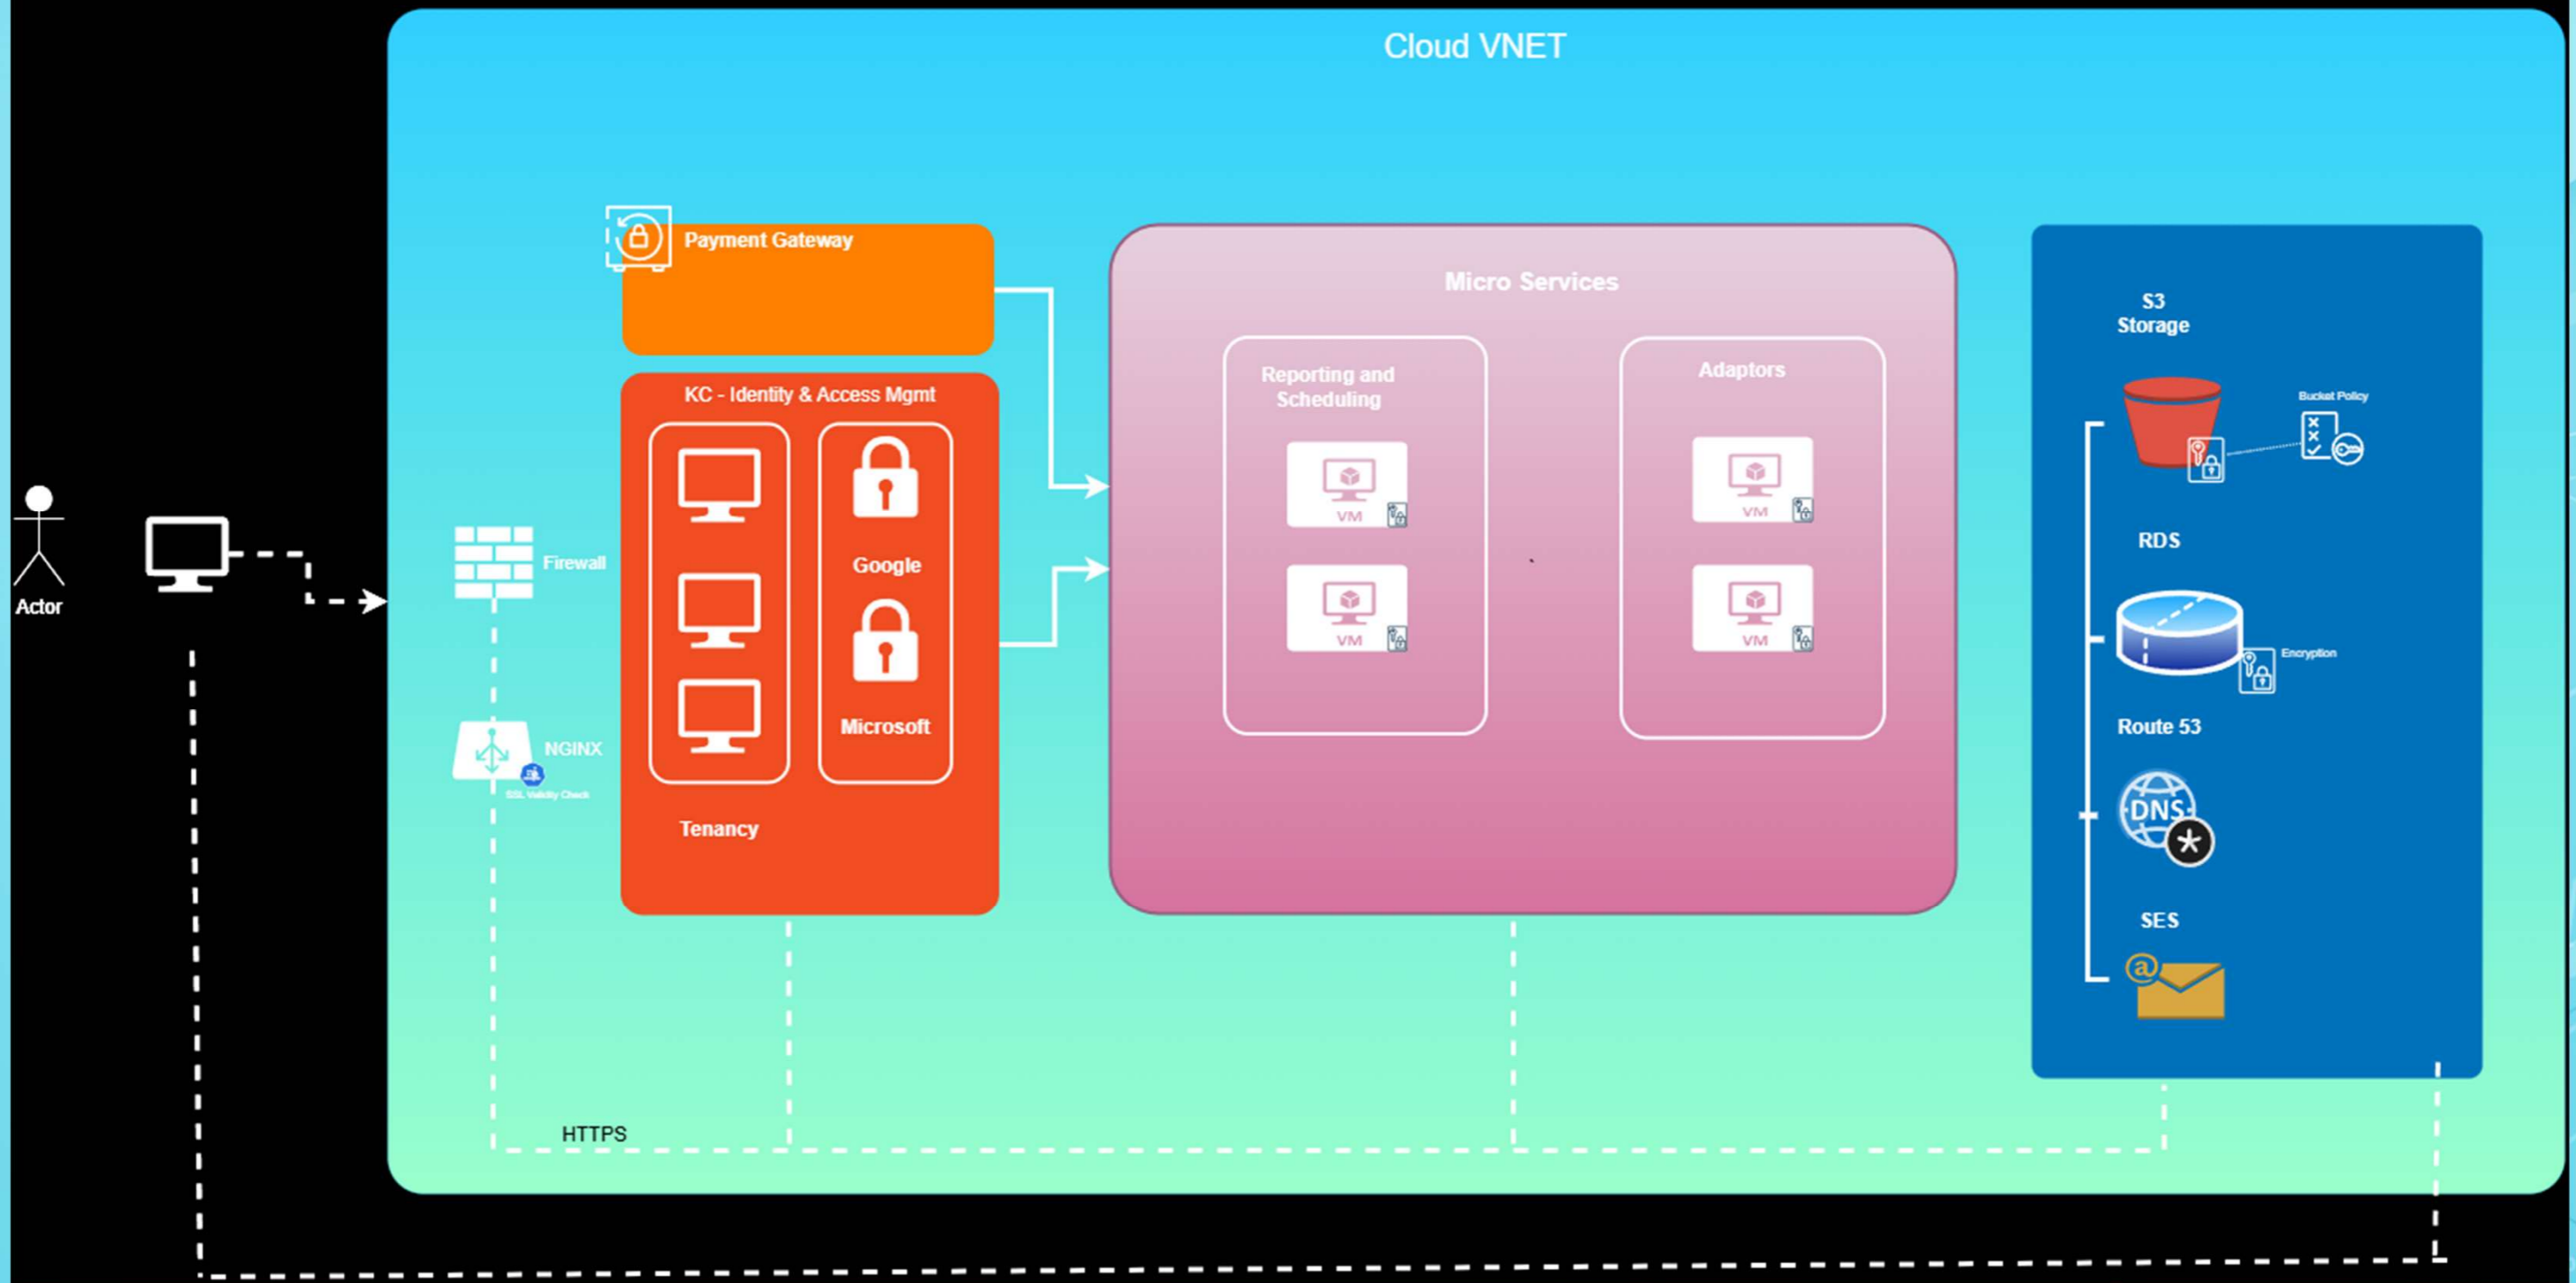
Cloud VNET

Actor

Firewall

NGINX

SSL Validity Check

Payment Gateway

KC - Identity & Access Mgmt

Google

Microsoft

Tenancy

Micro Services

Reporting and Scheduling

VM

VM

Adaptors

VM

VM

S3 Storage

Bucket Policy

RDS

Encryption

Route 53

DNS

SES

HTTPS